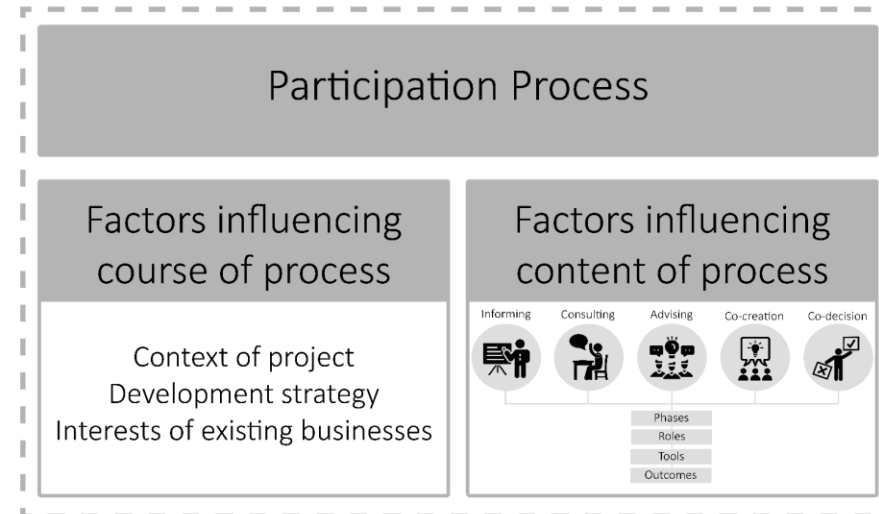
Participation Process

Factors influencing course of process

Context of project
Development strategy
Interests of existing businesses

Factors influencing content of process

Informing
Consulting
Advising
Co-creation
Co-decision

Phases
Roles
Tools
Outcomes